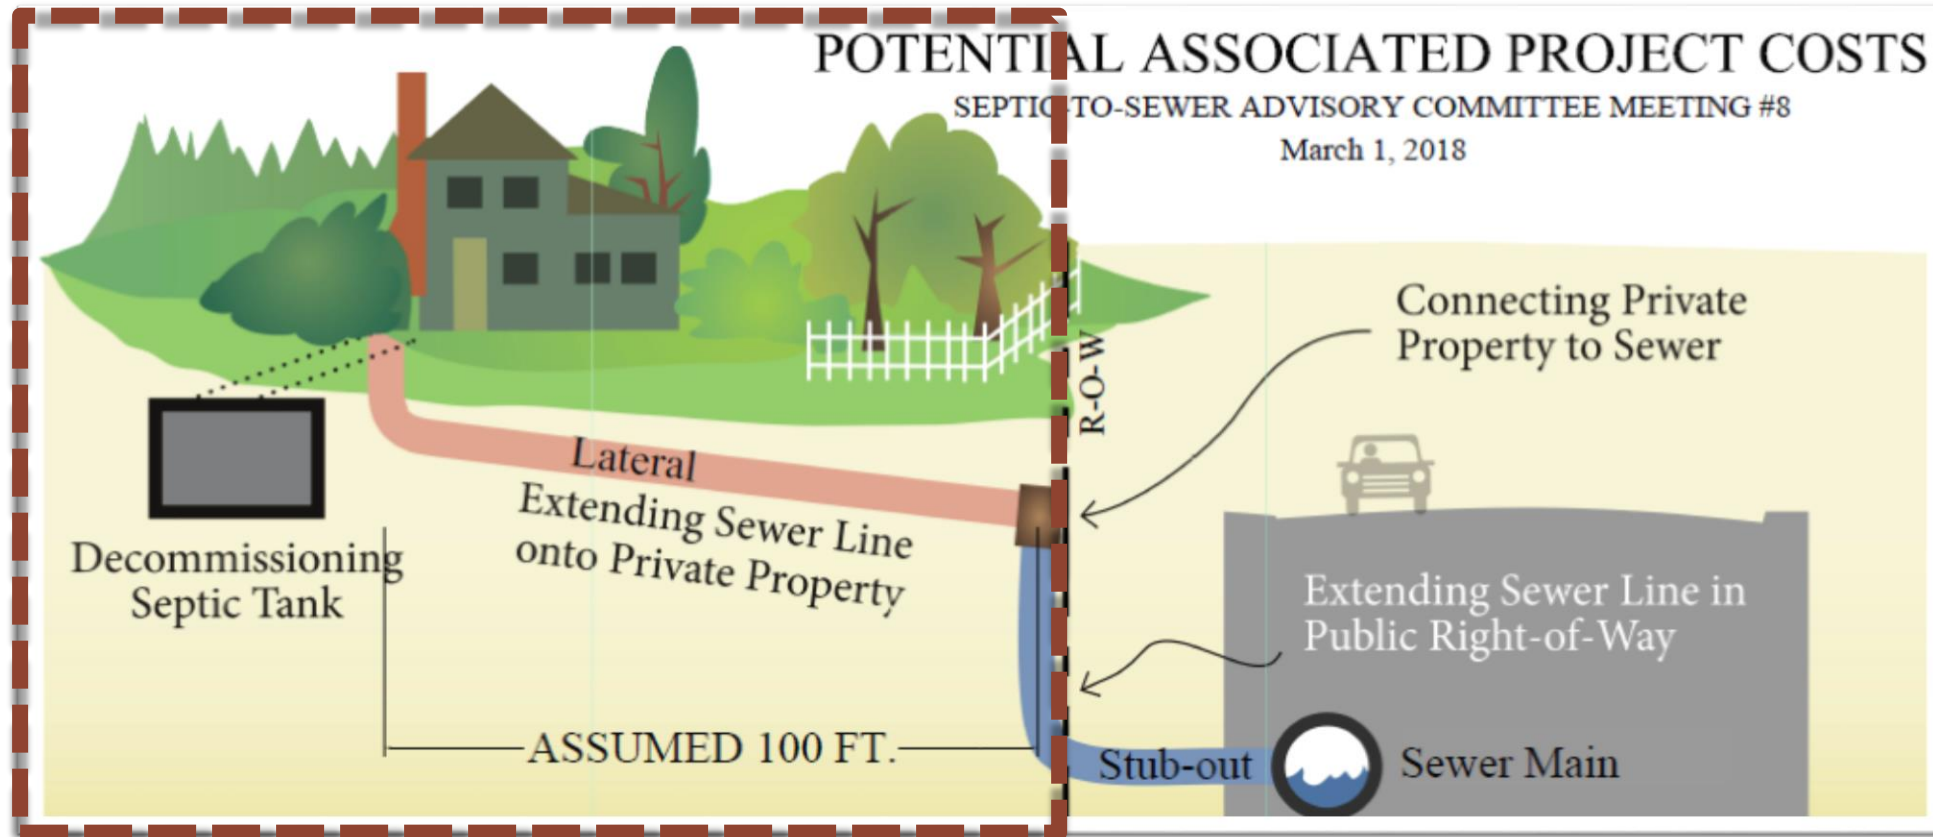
POTENTIAL ASSOCIATED PROJECT COSTS
SEPTIC-TO-SEWER ADVISORY COMMITTEE MEETING #8
March 1, 2018

Connecting Private Property to Sewer

R-O-W

Lateral

Extending Sewer Line onto Private Property

Decommissioning Septic Tank

Extending Sewer Line in Public Right-of-Way

ASSUMED 100 FT.

Stub-out

Sewer Main